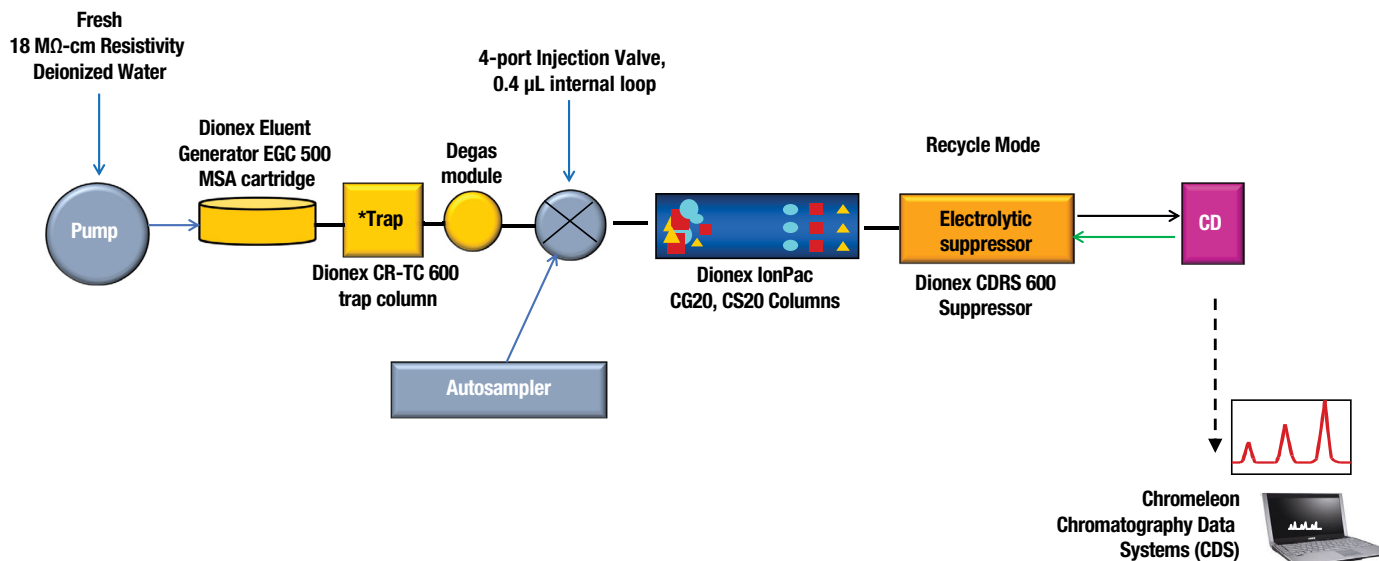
Fresh
18 MΩ-cm Resistivity
Deionized Water

Pump

Dionex Eluent
Generator EGC 500
MSA cartridge

*Trap

Dionex CR-TC 600
trap column

Degas
module

4-port Injection Valve,
0.4 µL internal loop

Autosampler

Dionex IonPac
CG20, CS20 Columns

Recycle Mode

Electrolytic
suppressor

Dionex CDRS 600
Suppressor

CD

Chromeleon
Chromatography Data
Systems (CDS)